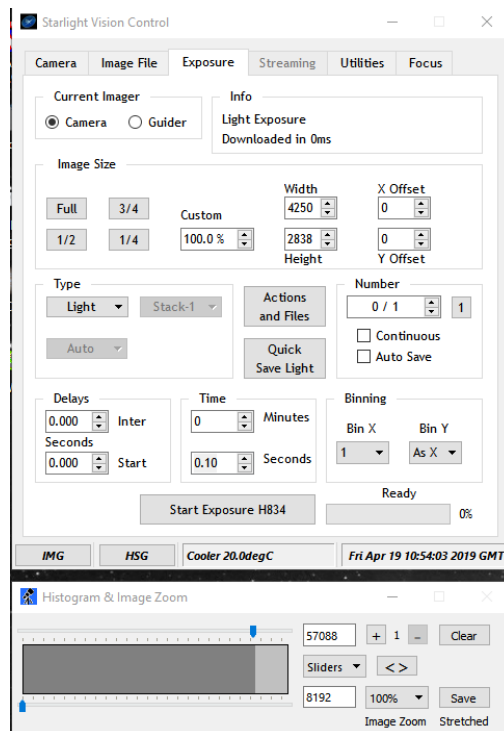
Starlight Vision Control

Camera | Image File | Exposure | Streaming | Utilities | Focus

Current Imager
Camera
Guider

Info
Light Exposure
Downloaded in 0ms

Image Size
Full
3/4
1/2
1/4
Custom
100.0 %
Width
4250
2838
Height
X Offset
0
0
Y Offset

Type
Light
Stack-1
Auto

Actions and Files
Quick Save Light

Number
0 / 1
1
Continuous
Auto Save

Delays
0.000
Inter
Seconds
0.000
Start

Time
0
Minutes
0.10
Seconds

Binning
Bin X
Bin Y
1
As X

Ready
Start Exposure H834
0%

IMG
HSG
Cooler 20.0degC
Fri Apr 19 10:54:03 2019 GMT

Histogram & Image Zoom
57088
+
1
-
Clear
Sliders
< >
8192
100%
Save
Image Zoom
Stretched